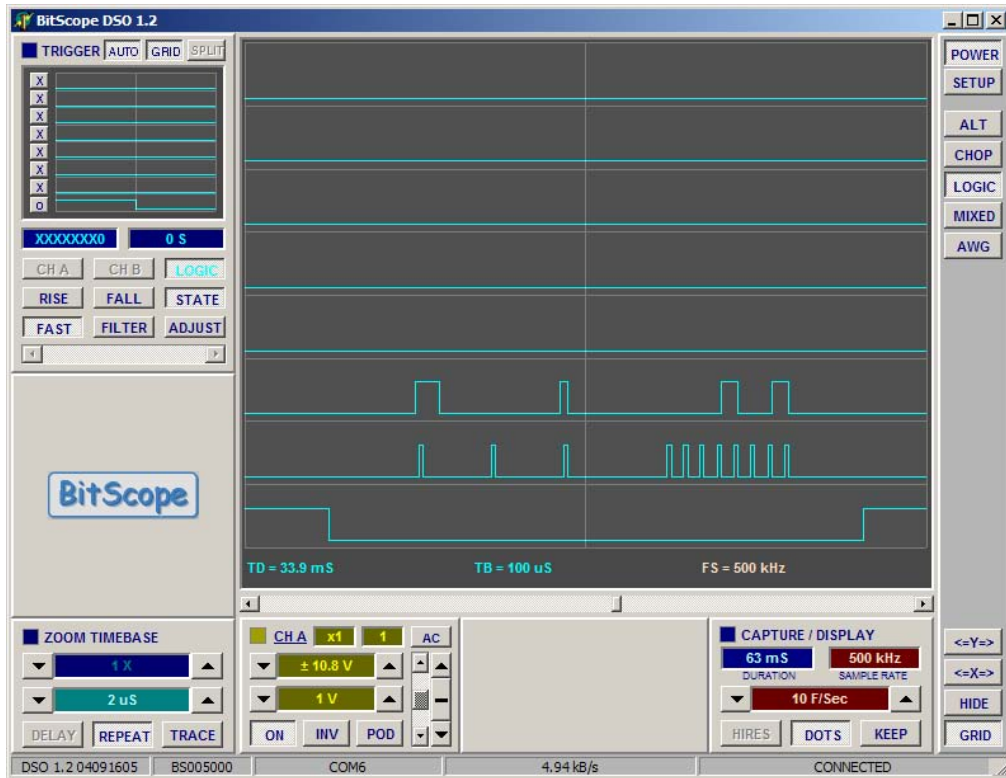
BitScope DSO 1.2

TRIGGER AUTO GRID SPLIT

X
X
X
X
X
X
X
O

XXXXXXX0 0 S

CH A CH B LOGIC
RISE FALL STATE
FAST FILTER ADJUST

BitScope

TD = 33.9 mS TB = 100 uS FS = 500 kHz

POWER
SETUP
ALT
CHOP
LOGIC
MIXED
AWG

ZOOM TIMEBASE
1 X
2 uS
DELAY REPEAT TRACE

CH A x1 1 AC
± 10.8 V
1 V
ON INV POD

CAPTURE / DISPLAY
63 mS 500 kHz
DURATION SAMPLE RATE
10 F/Sec
HIRES DOTS KEEP

<=Y=>
<=X=>
HIDE
GRID

DSO 1.2 04091605 BS005000 COM6 4.94 kB/s CONNECTED